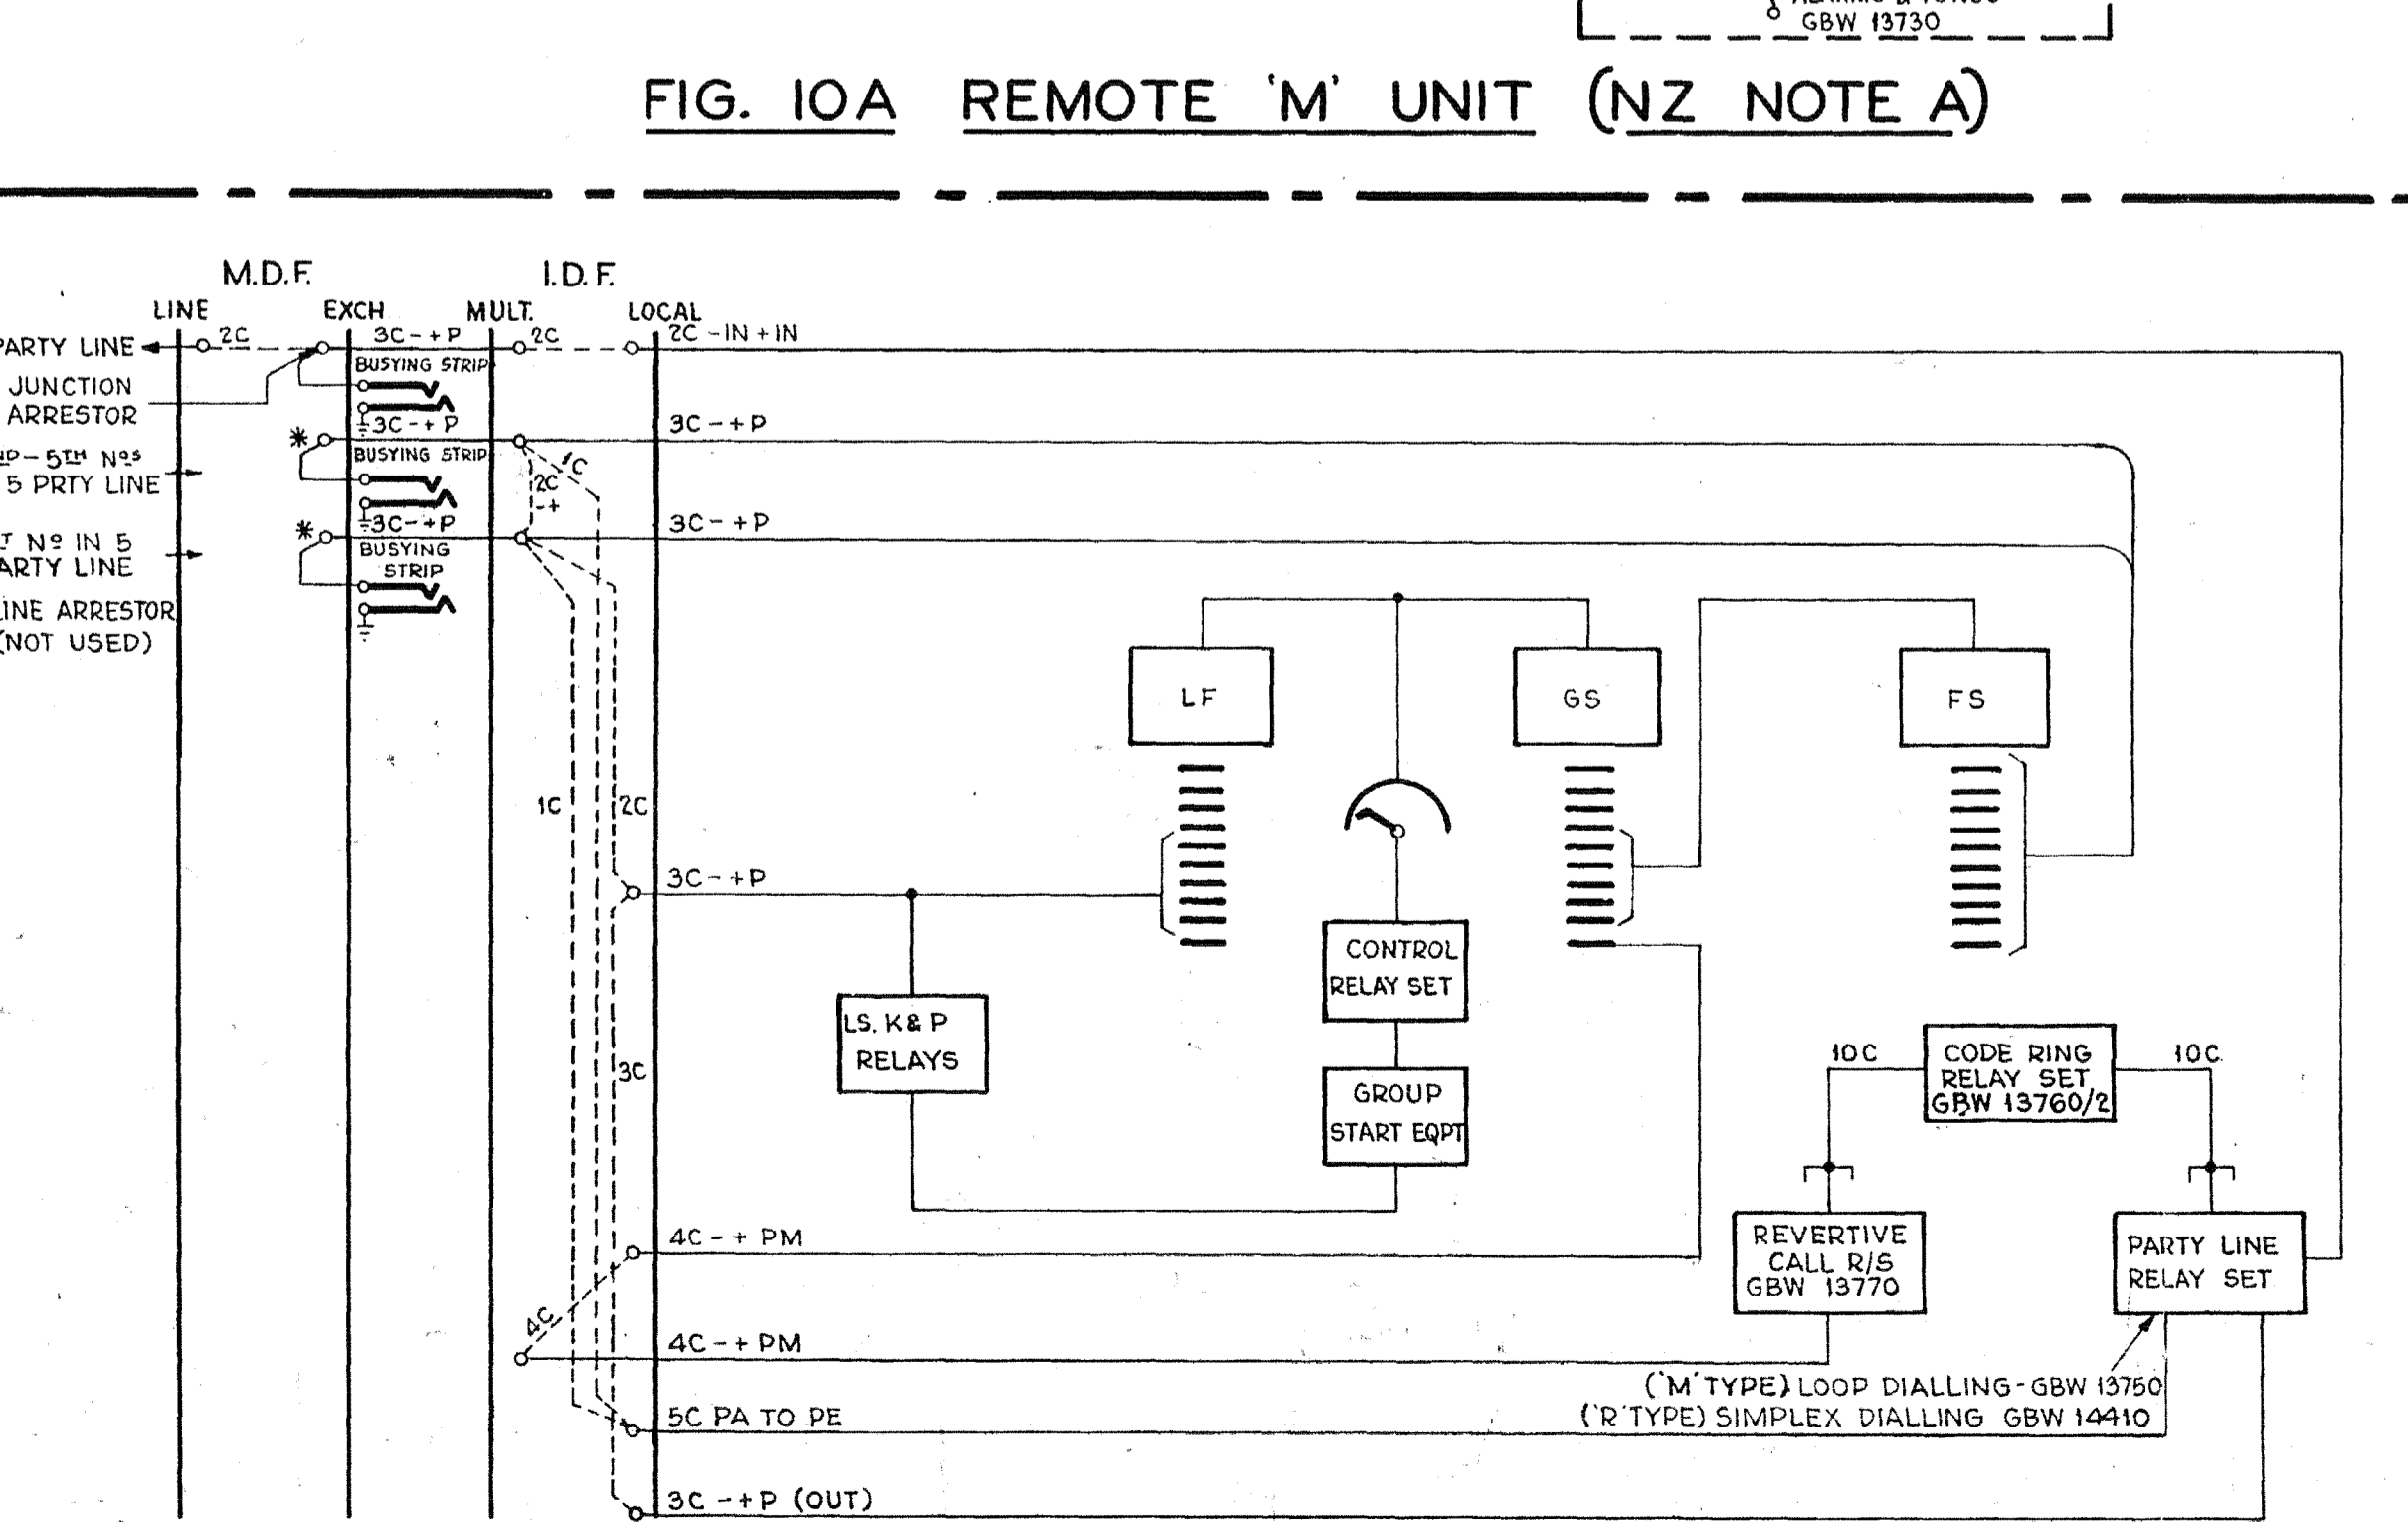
ALARMS & FUSES
GBW 13730

FIG. 10A REMOTE 'M' UNIT (NZ NOTE A)

M.D.F.
I.D.F.
LINE
EXCH
MULT.
LOCAL
PARTY LINE
2C
3C - + P
2C
2C - IN + IN
JUNCTION ARRESTOR
BUSYING STRIP
3C - + P
3C - + P
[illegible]D - 5TH Nos 5 PRTY LINE
BUSYING STRIP
1C
2C - +
3C - + P
3C - + P
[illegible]T No IN 5 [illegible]ARTY LINE
BUSYING STRIP
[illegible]INE ARRESTOR (NOT USED)
LF
GS
FS
1C
2C
3C - + P
CONTROL RELAY SET
LS. K & P RELAYS
GROUP START EQPT
3C
10C
CODE RING RELAY SET GBW 13760/2
10C
4C - + PM
REVERTIVE CALL R/S GBW 13770
PARTY LINE RELAY SET
4C
4C - + PM
('M' TYPE) LOOP DIALLING - GBW 13750
('R' TYPE) SIMPLEX DIALLING GBW 14410
5C PA TO PE
3C - + P (OUT)